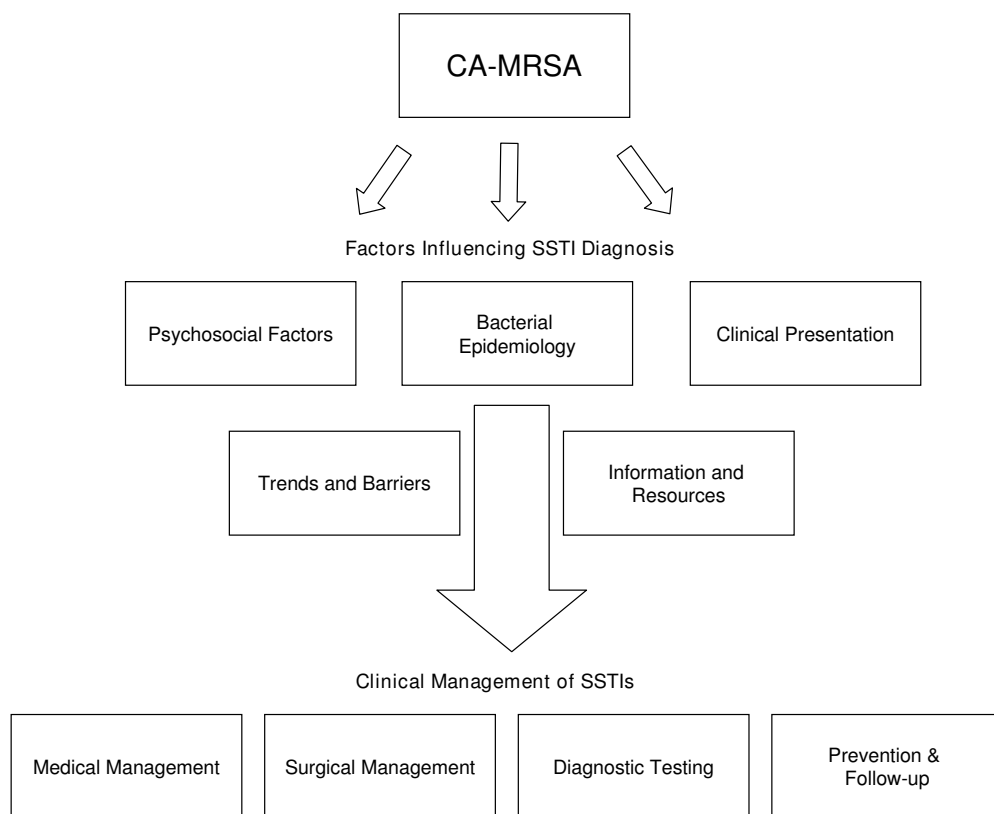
CA-MRSA

Factors Influencing SSTI Diagnosis

Psychosocial Factors

Bacterial Epidemiology

Clinical Presentation

Trends and Barriers

Information and Resources

Clinical Management of SSTIs

Medical Management

Surgical Management

Diagnostic Testing

Prevention & Follow-up